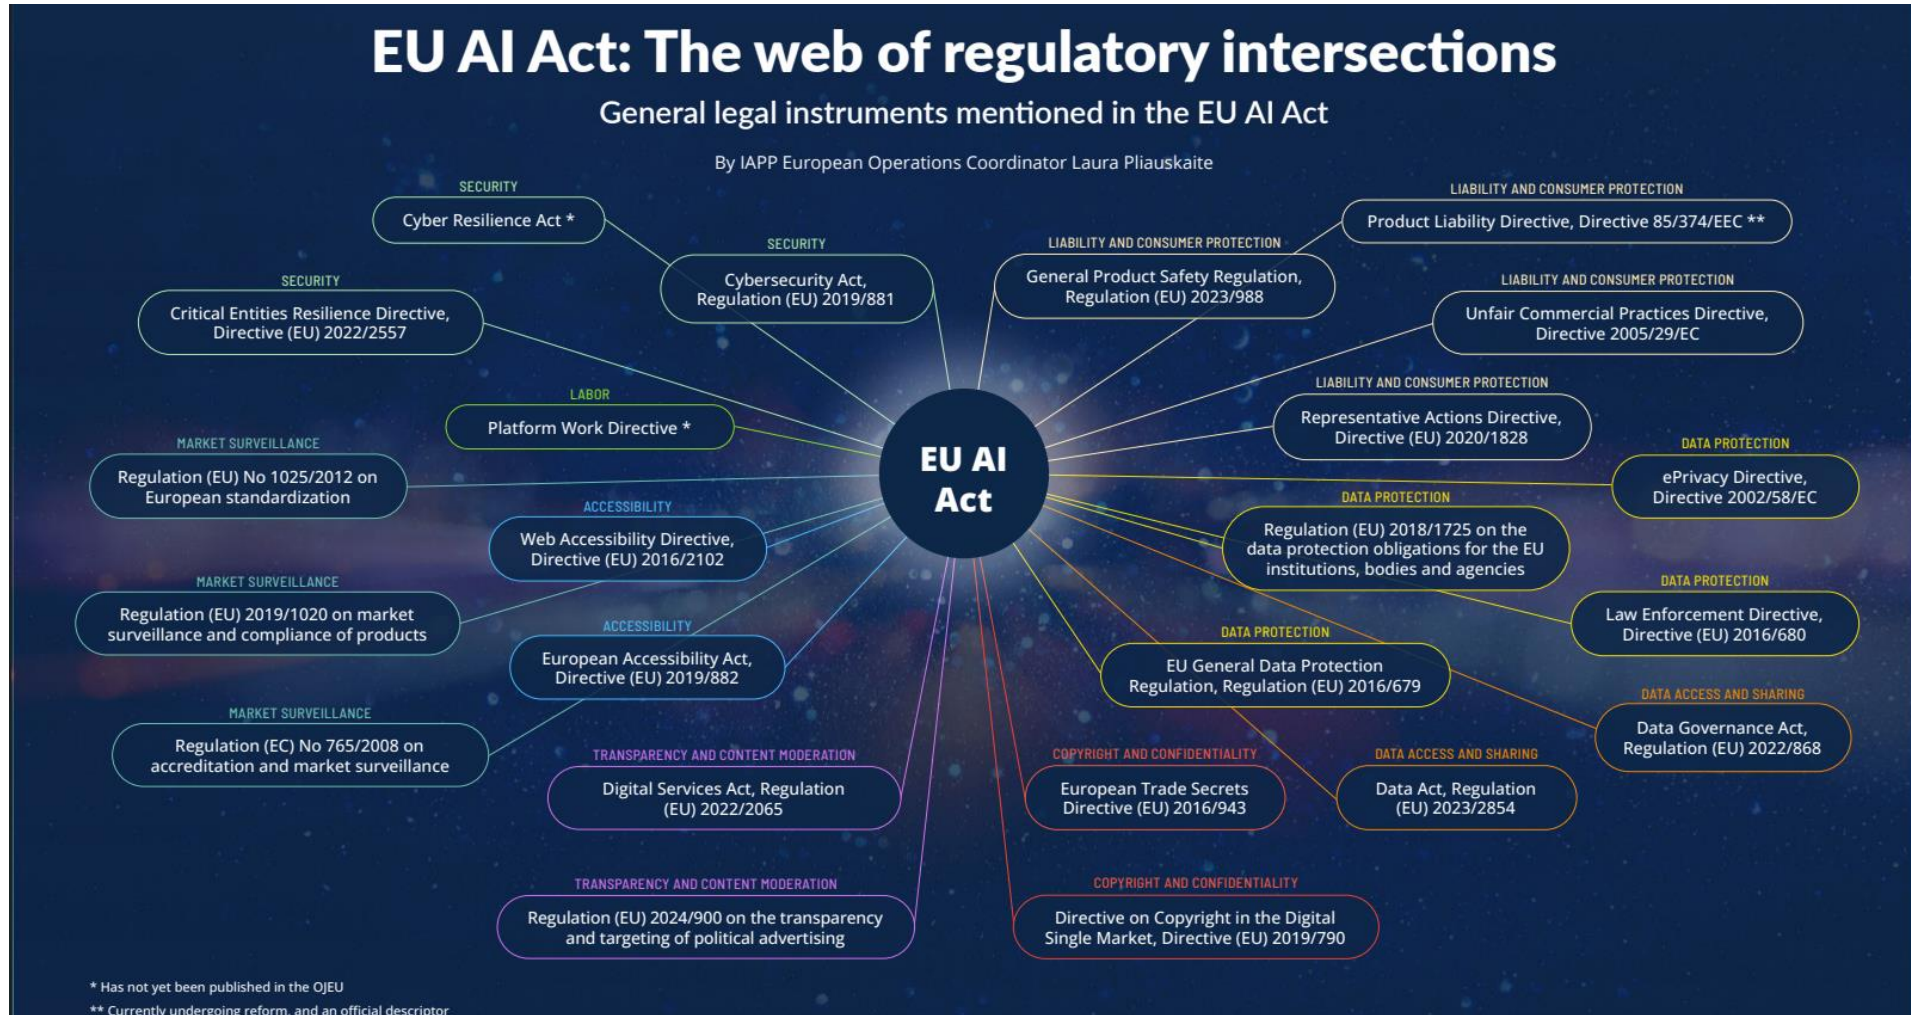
EU AI Act: The web of regulatory intersections

General legal instruments mentioned in the EU AI Act

By IAPP European Operations Coordinator Laura Pliauskaite

SECURITY
Cyber Resilience Act *

SECURITY
Cybersecurity Act, Regulation (EU) 2019/881

SECURITY
Critical Entities Resilience Directive, Directive (EU) 2022/2557

LABOR
Platform Work Directive *

MARKET SURVEILLANCE
Regulation (EU) No 1025/2012 on European standardization

ACCESSIBILITY
Web Accessibility Directive, Directive (EU) 2016/2102

MARKET SURVEILLANCE
Regulation (EU) 2019/1020 on market surveillance and compliance of products

ACCESSIBILITY
European Accessibility Act, Directive (EU) 2019/882

MARKET SURVEILLANCE
Regulation (EC) No 765/2008 on accreditation and market surveillance

TRANSPARENCY AND CONTENT MODERATION
Digital Services Act, Regulation (EU) 2022/2065

TRANSPARENCY AND CONTENT MODERATION
Regulation (EU) 2024/900 on the transparency and targeting of political advertising

EU AI Act

LIABILITY AND CONSUMER PROTECTION
Product Liability Directive, Directive 85/374/EEC **

LIABILITY AND CONSUMER PROTECTION
General Product Safety Regulation, Regulation (EU) 2023/988

LIABILITY AND CONSUMER PROTECTION
Unfair Commercial Practices Directive, Directive 2005/29/EC

LIABILITY AND CONSUMER PROTECTION
Representative Actions Directive, Directive (EU) 2020/1828

DATA PROTECTION
ePrivacy Directive, Directive 2002/58/EC

DATA PROTECTION
Regulation (EU) 2018/1725 on the data protection obligations for the EU institutions, bodies and agencies

DATA PROTECTION
Law Enforcement Directive, Directive (EU) 2016/680

DATA PROTECTION
EU General Data Protection Regulation, Regulation (EU) 2016/679

DATA ACCESS AND SHARING
Data Governance Act, Regulation (EU) 2022/868

COPYRIGHT AND CONFIDENTIALITY
European Trade Secrets Directive (EU) 2016/943

DATA ACCESS AND SHARING
Data Act, Regulation (EU) 2023/2854

COPYRIGHT AND CONFIDENTIALITY
Directive on Copyright in the Digital Single Market, Directive (EU) 2019/790

* Has not yet been published in the OJEU
** Currently undergoing reform, and an official descriptor